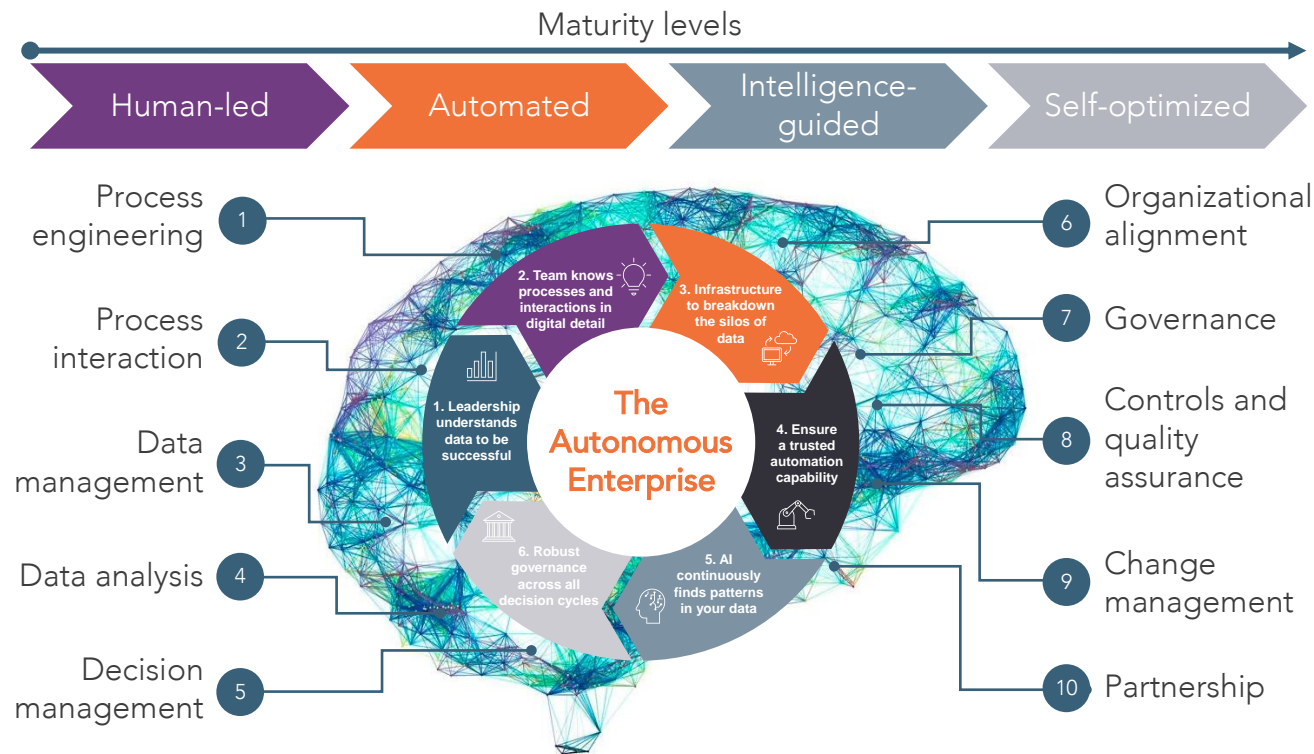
Maturity levels

Human-led

Automated

Intelligence-guided

Self-optimized

Process engineering 1

Process interaction 2

Data management 3

Data analysis 4

Decision management 5

6 Organizational alignment

7 Governance

8 Controls and quality assurance

9 Change management

10 Partnership

2. Team knows processes and interactions in digital detail

3. Infrastructure to breakdown the silos of data

1. Leadership understands data to be successful

The Autonomous Enterprise

4. Ensure a trusted automation capability

6. Robust governance across all decision cycles

5. AI continuously finds patterns in your data